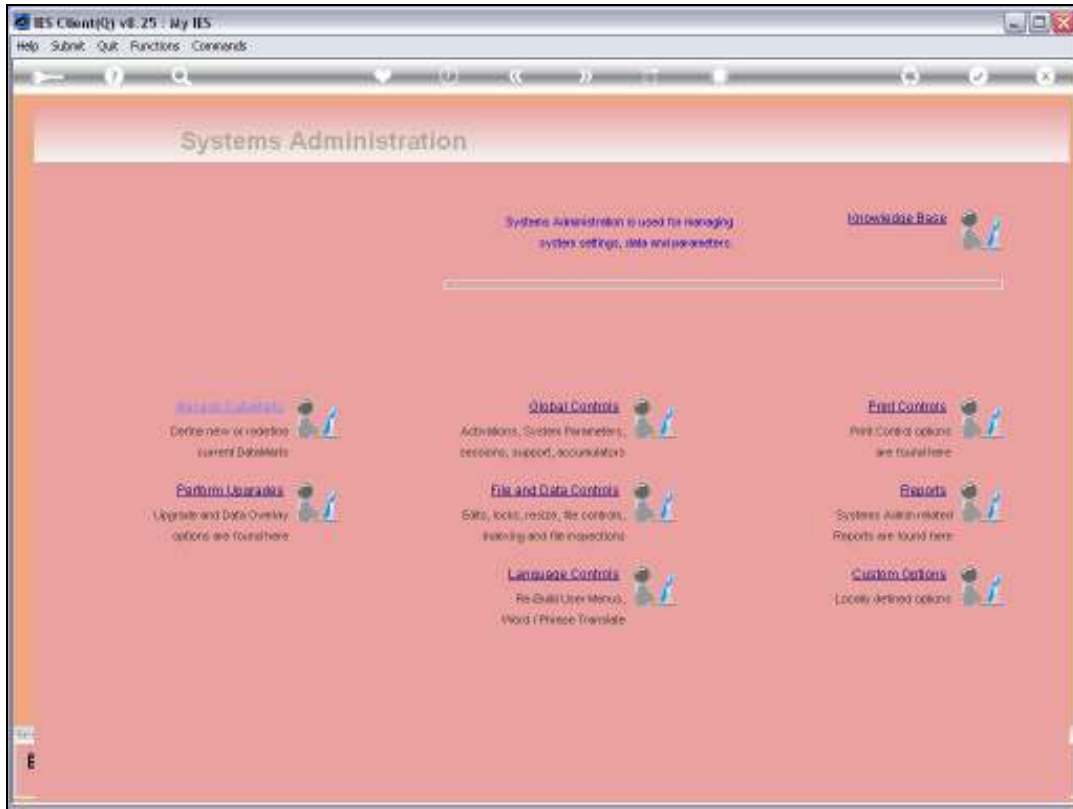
IES Client(Q) v8.25 : My IES

Help Submit Quit Functions Commands

Systems Administration

Systems Administration is used for managing system settings, data and parameters.

Knowledge Base

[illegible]
Define new or redefine current DataMarts

Global Controls
Activations, System Parameters, sessions, support, accumulators

Print Controls
Print Control options are found here

Perform Upgrades
Upgrade and Data Overlay options are found here

File and Data Controls
Edits, locks, resize, file controls, indexing and file inspections

Reports
Systems Admin related Reports are found here

Language Controls
Re-Build User Menus, Word / Phrase Translate

Custom Options
Locally defined options